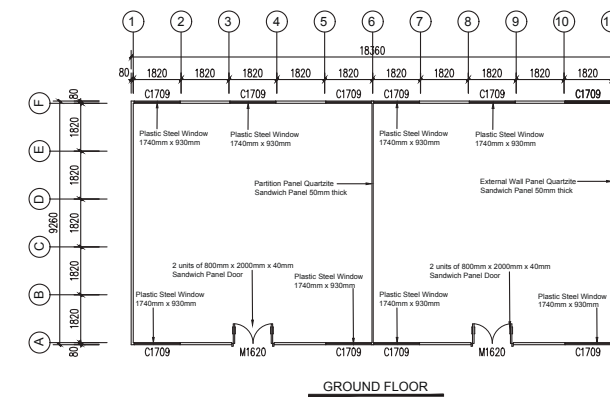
1 2 3 4 5 6 7 8 9 10 1

18360

80 1820 1820 1820 1820 1820 1820 1820 1820 1820 1820

C1709 C1709 C1709 C1709 C1709 C1709

F E D C B A

80 1820 1820 1820 1820 1820 80

9260

Plastic Steel Window 1740mm x 930mm

Plastic Steel Window 1740mm x 930mm

Plastic Steel Window 1740mm x 930mm

Plastic Steel Window 1740mm x 930mm

Partition Panel Quartzite Sandwich Panel 50mm thick

External Wall Panel Quartzite Sandwich Panel 50mm thick

2 units of 800mm x 2000mm x 40mm Sandwich Panel Door

Plastic Steel Window 1740mm x 930mm

2 units of 800mm x 2000mm x 40mm Sandwich Panel Door

Plastic Steel Window 1740mm x 930mm

Plastic Steel Window 1740mm x 930mm

Plastic Steel Window 1740mm x 930mm

C1709 M1620 C1709 C1709 M1620 C1709

GROUND FLOOR